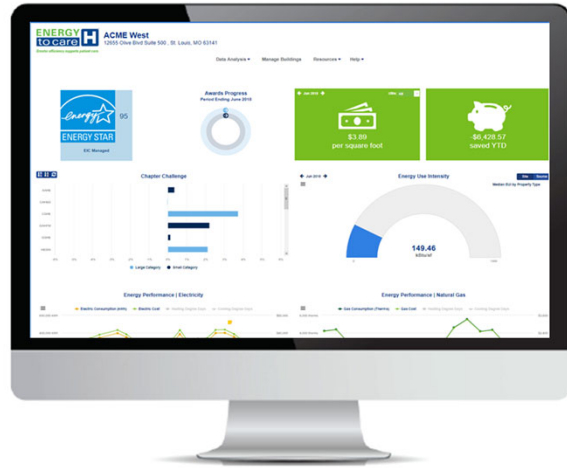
ENERGY to care H
ACME West
12655 Olive Blvd Suite 500 , St. Louis, MO 63141
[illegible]

Data Analysis ▾ Manage Buildings Resources ▾ Help ▾

energy
ENERGY STAR
95
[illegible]

Awards Progress
Period Ending: June 2016

$3.89
per square foot

$6,428.57
saved YTD

Chapter Challenge

Large Category Small Category

Energy Use Intensity

149.46
kBtu/sf

Energy Performance | Electricity

Energy Performance | Natural Gas